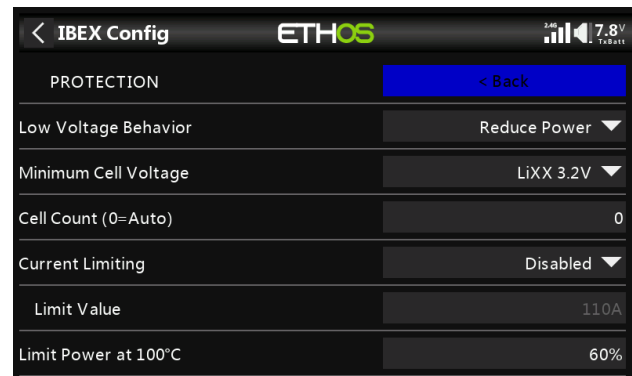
IBEX Config ETHOS 2.4G 7.8V TxBatt

PROTECTION < Back

Low Voltage Behavior Reduce Power

Minimum Cell Voltage LiXX 3.2V

Cell Count (0=Auto) 0

Current Limiting Disabled

Limit Value 110A

Limit Power at 100°C 60%